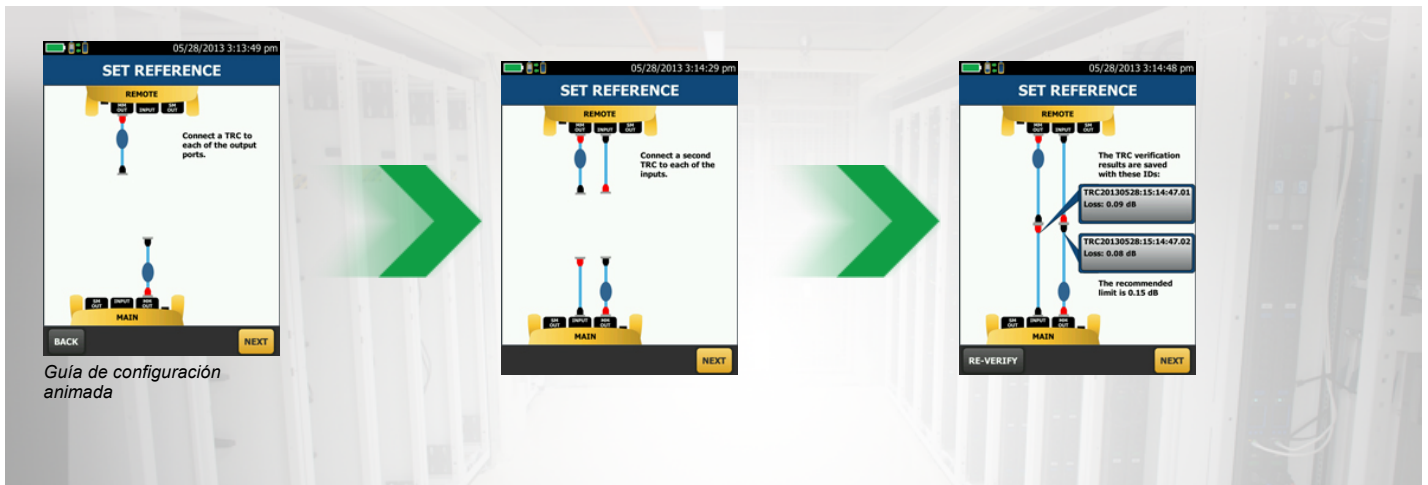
05/28/2013 3:13:49 pm
SET REFERENCE
REMOTE
MM OUT INPUT SM OUT
Connect a TRC to each of the output ports.
SM OUT INPUT MM OUT
MAIN
BACK
NEXT
Guía de configuración animada

05/28/2013 3:14:29 pm
SET REFERENCE
REMOTE
MM OUT INPUT SM OUT
Connect a second TRC to each of the inputs.
SM OUT INPUT MM OUT
MAIN
NEXT

05/28/2013 3:14:48 pm
SET REFERENCE
REMOTE
MM OUT INPUT SM OUT
The TRC verification results are saved with these IDs:
TRC20130528:15:14:47.01
Loss: 0.09 dB
TRC20130528:15:14:47.02
Loss: 0.08 dB
The recommended limit is 0.15 dB
SM OUT INPUT MM OUT
MAIN
RE-VERIFY
NEXT